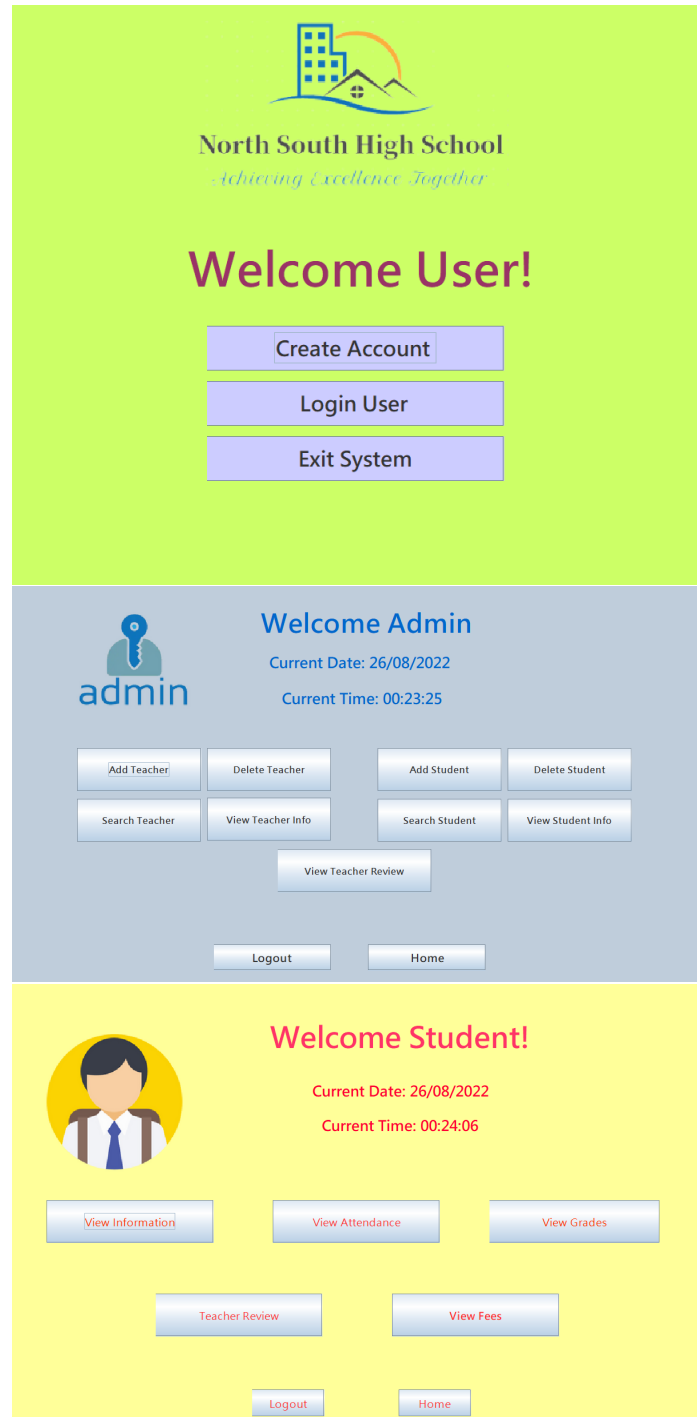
North South High School
Achieving Excellence Together

Welcome User!

Create Account

Login User

Exit System

admin

Welcome Admin

Current Date: 26/08/2022

Current Time: 00:23:25

Add Teacher
Delete Teacher
Add Student
Delete Student
Search Teacher
View Teacher Info
Search Student
View Student Info
View Teacher Review

Logout
Home

Welcome Student!

Current Date: 26/08/2022

Current Time: 00:24:06

View Information
View Attendance
View Grades
Teacher Review
View Fees

Logout
Home